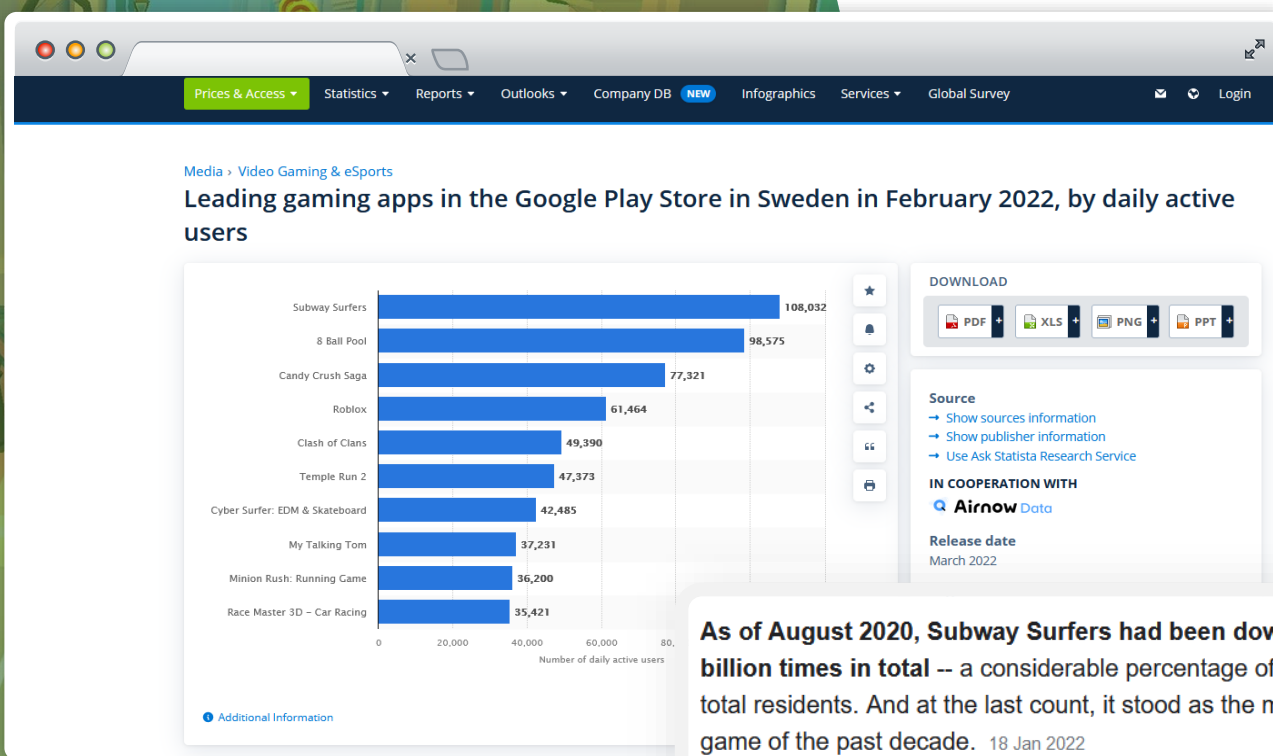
Prices & Access Statistics Reports Outlooks Company DB NEW Infographics Services Global Survey Login

Media › Video Gaming & eSports

Leading gaming apps in the Google Play Store in Sweden in February 2022, by daily active users

| App | Number of daily active users |
|---|---|
| Subway Surfers | 108,032 |
| 8 Ball Pool | 98,575 |
| Candy Crush Saga | 77,321 |
| Roblox | 61,464 |
| Clash of Clans | 49,390 |
| Temple Run 2 | 47,373 |
| Cyber Surfer: EDM & Skateboard | 42,485 |
| My Talking Tom | 37,231 |
| Minion Rush: Running Game | 36,200 |
| Race Master 3D – Car Racing | 35,421 |

0 20,000 40,000 60,000 80,

Number of daily active users

Additional Information

DOWNLOAD

PDF + XLS + PNG + PPT +

Source

Show sources information

Show publisher information

Use Ask Statista Research Service

IN COOPERATION WITH

Airnow Data

Release date

March 2022

**As of August 2020, Subway Surfers had been dow** **billion times in total** -- a considerable percentage of total residents. And at the last count, it stood as the m game of the past decade. 18 Jan 2022